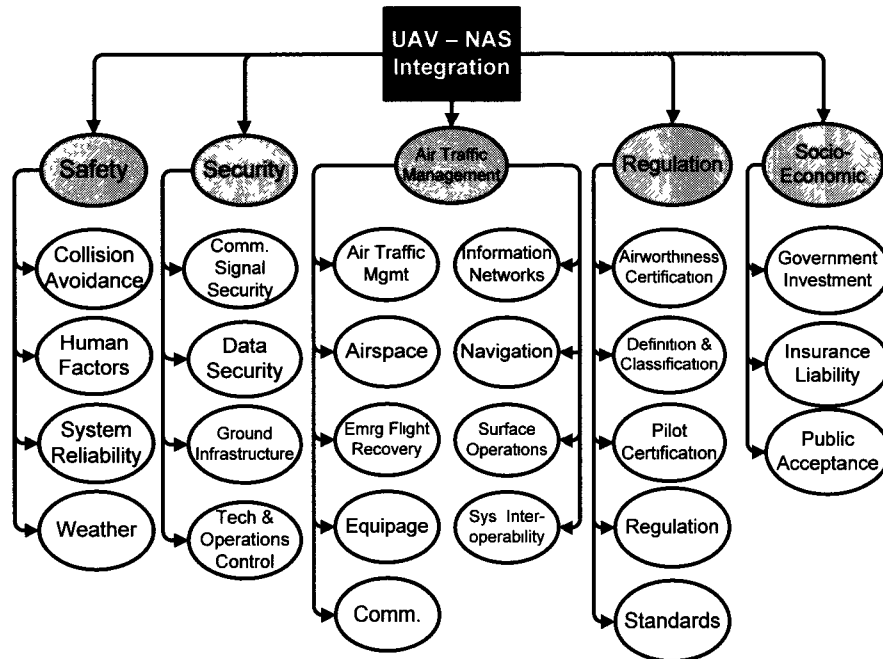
UAV – NAS Integration

Safety

Collision Avoidance

Human Factors

System Reliability

Weather

Security

Comm. Signal Security

Data Security

Ground Infrastructure

Tech & Operations Control

Air Traffic Management

Air Traffic Mgmt

Airspace

Emrg Flight Recovery

Equipage

Comm.

Information Networks

Navigation

Surface Operations

Sys Interoperability

Regulation

Airworthiness Certification

Definition & Classification

Pilot Certification

Regulation

Standards

Socio-Economic

Government Investment

Insurance Liability

Public Acceptance